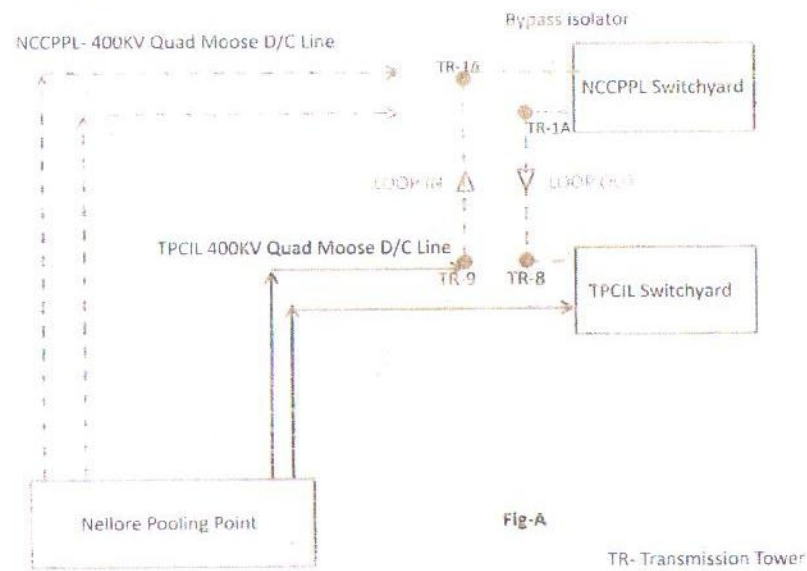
Bypass isolator

NCCPPL- 400KV Quad Moose D/C Line

TR-1A

NCCPPL Switchyard

TR-1A

LOOP IN

LOOP OUT

TPCIL 400KV Quad Moose D/C Line

TR-9

TR-8

TPCIL Switchyard

Nellore Pooling Point

Fig-A

TR- Transmission Tower